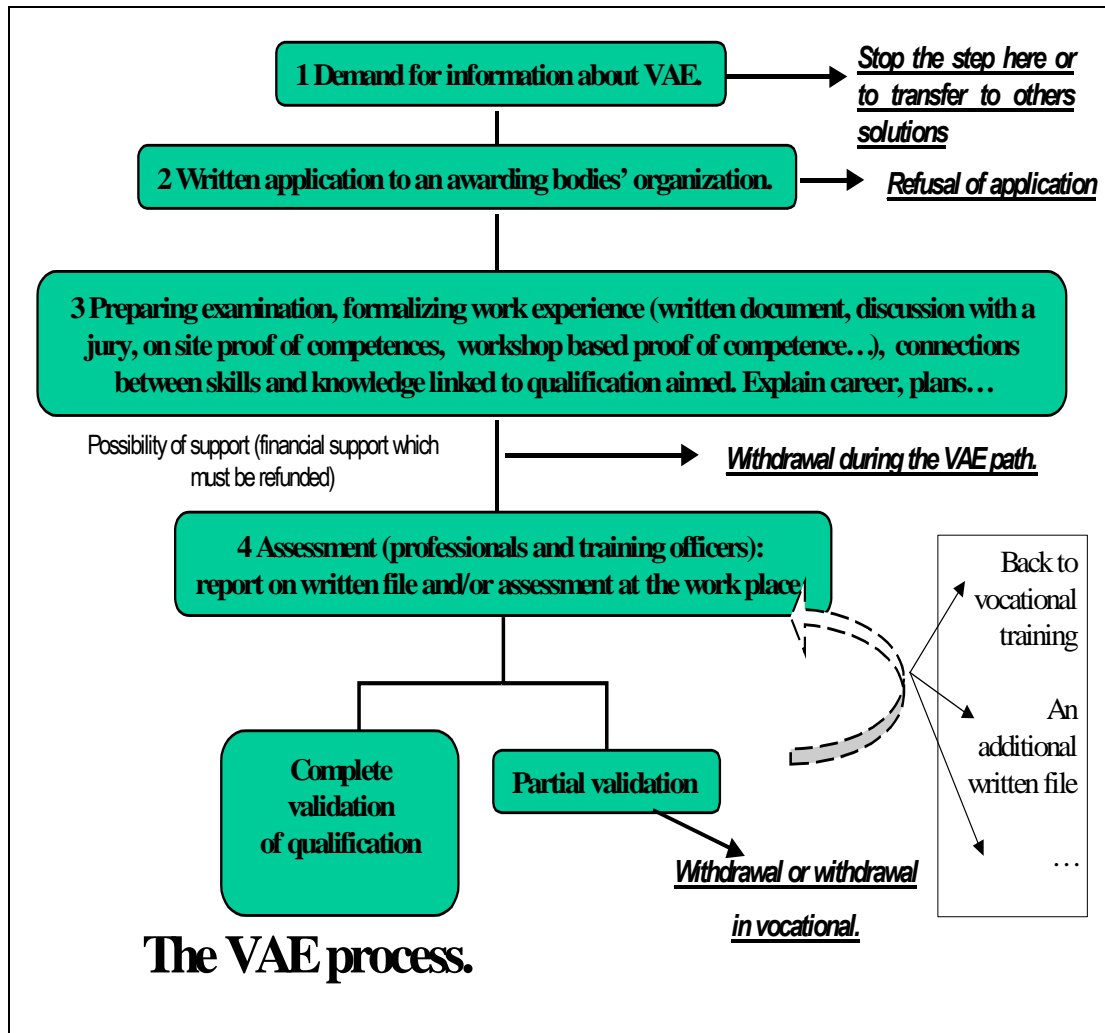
1 Demand for information about VAE.

Stop the step here or to transfer to others solutions

2 Written application to an awarding bodies' organization.

Refusal of application

3 Preparing examination, formalizing work experience (written document, discussion with a jury, on site proof of competences, workshop based proof of competence…), connections between skills and knowledge linked to qualification aimed. Explain career, plans…

Possibility of support (financial support which must be refunded)

Withdrawal during the VAE path.

4 Assessment (professionals and training officers): report on written file and/or assessment at the work place

Back to vocational training

An additional written file

…

Complete validation of qualification

Partial validation

Withdrawal or withdrawal in vocational.

The VAE process.